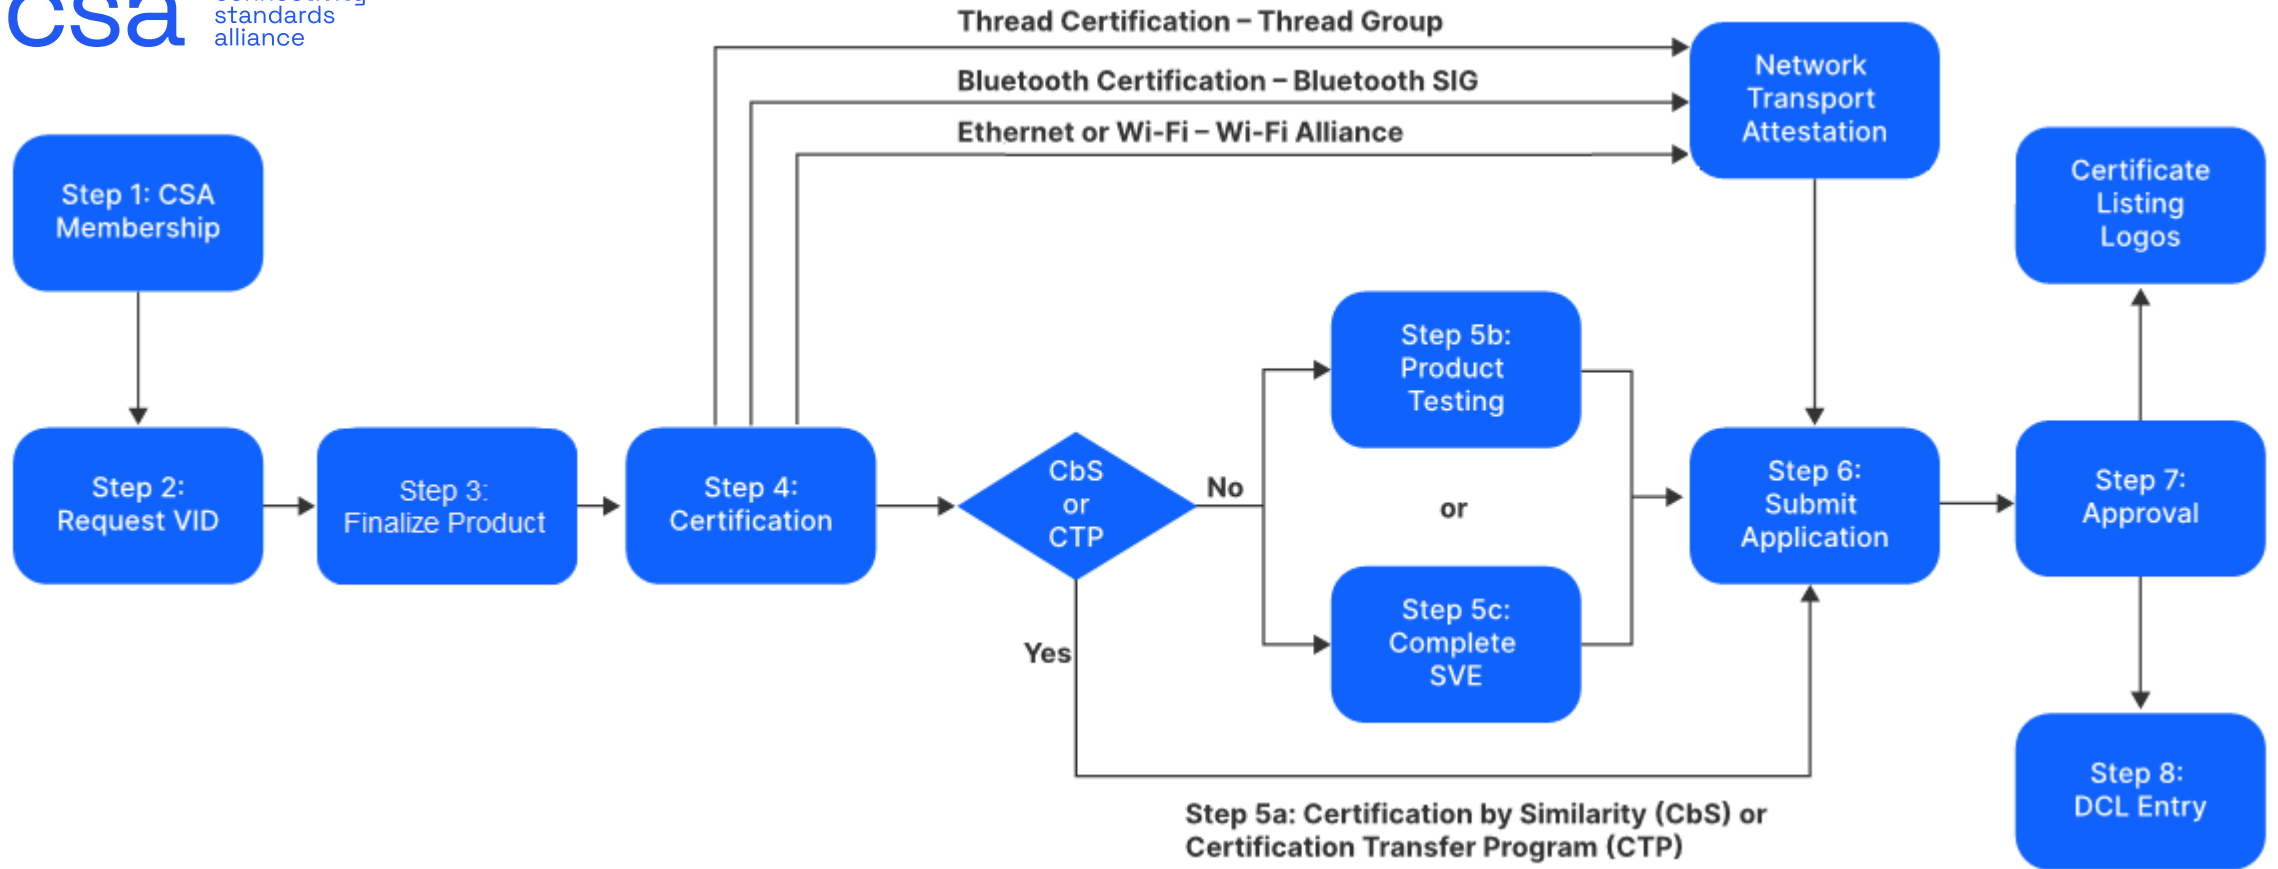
csa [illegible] standards alliance

Thread Certification – Thread Group

Bluetooth Certification – Bluetooth SIG

Ethernet or Wi-Fi – Wi-Fi Alliance

Network Transport Attestation

Certificate Listing Logos

Step 1: CSA Membership

Step 5b: Product Testing

Step 2: Request VID

Step 3: Finalize Product

Step 4: Certification

CbS or CTP

No

or

Step 6: Submit Application

Step 7: Approval

Step 5c: Complete SVE

Yes

Step 8: DCL Entry

Step 5a: Certification by Similarity (CbS) or Certification Transfer Program (CTP)